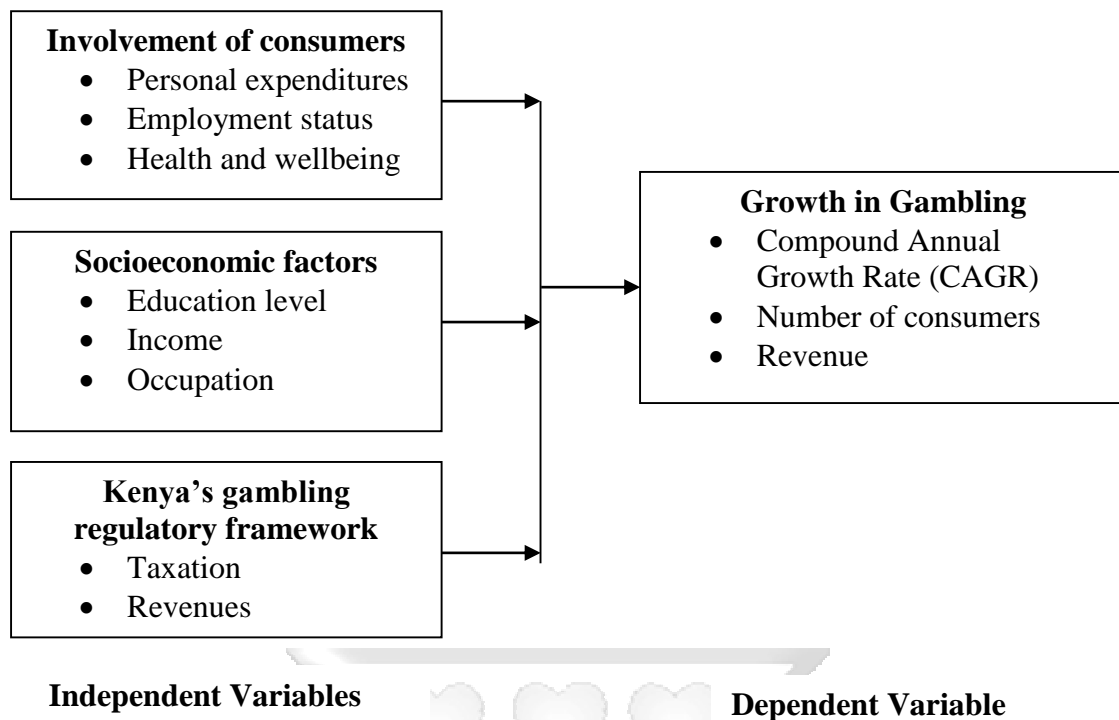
**Involvement of consumers**
- Personal expenditures
- Employment status
- Health and wellbeing

**Socioeconomic factors**
- Education level
- Income
- Occupation

**Kenya's gambling regulatory framework**
- Taxation
- Revenues

**Growth in Gambling**
- Compound Annual Growth Rate (CAGR)
- Number of consumers
- Revenue

**Independent Variables**

**Dependent Variable**